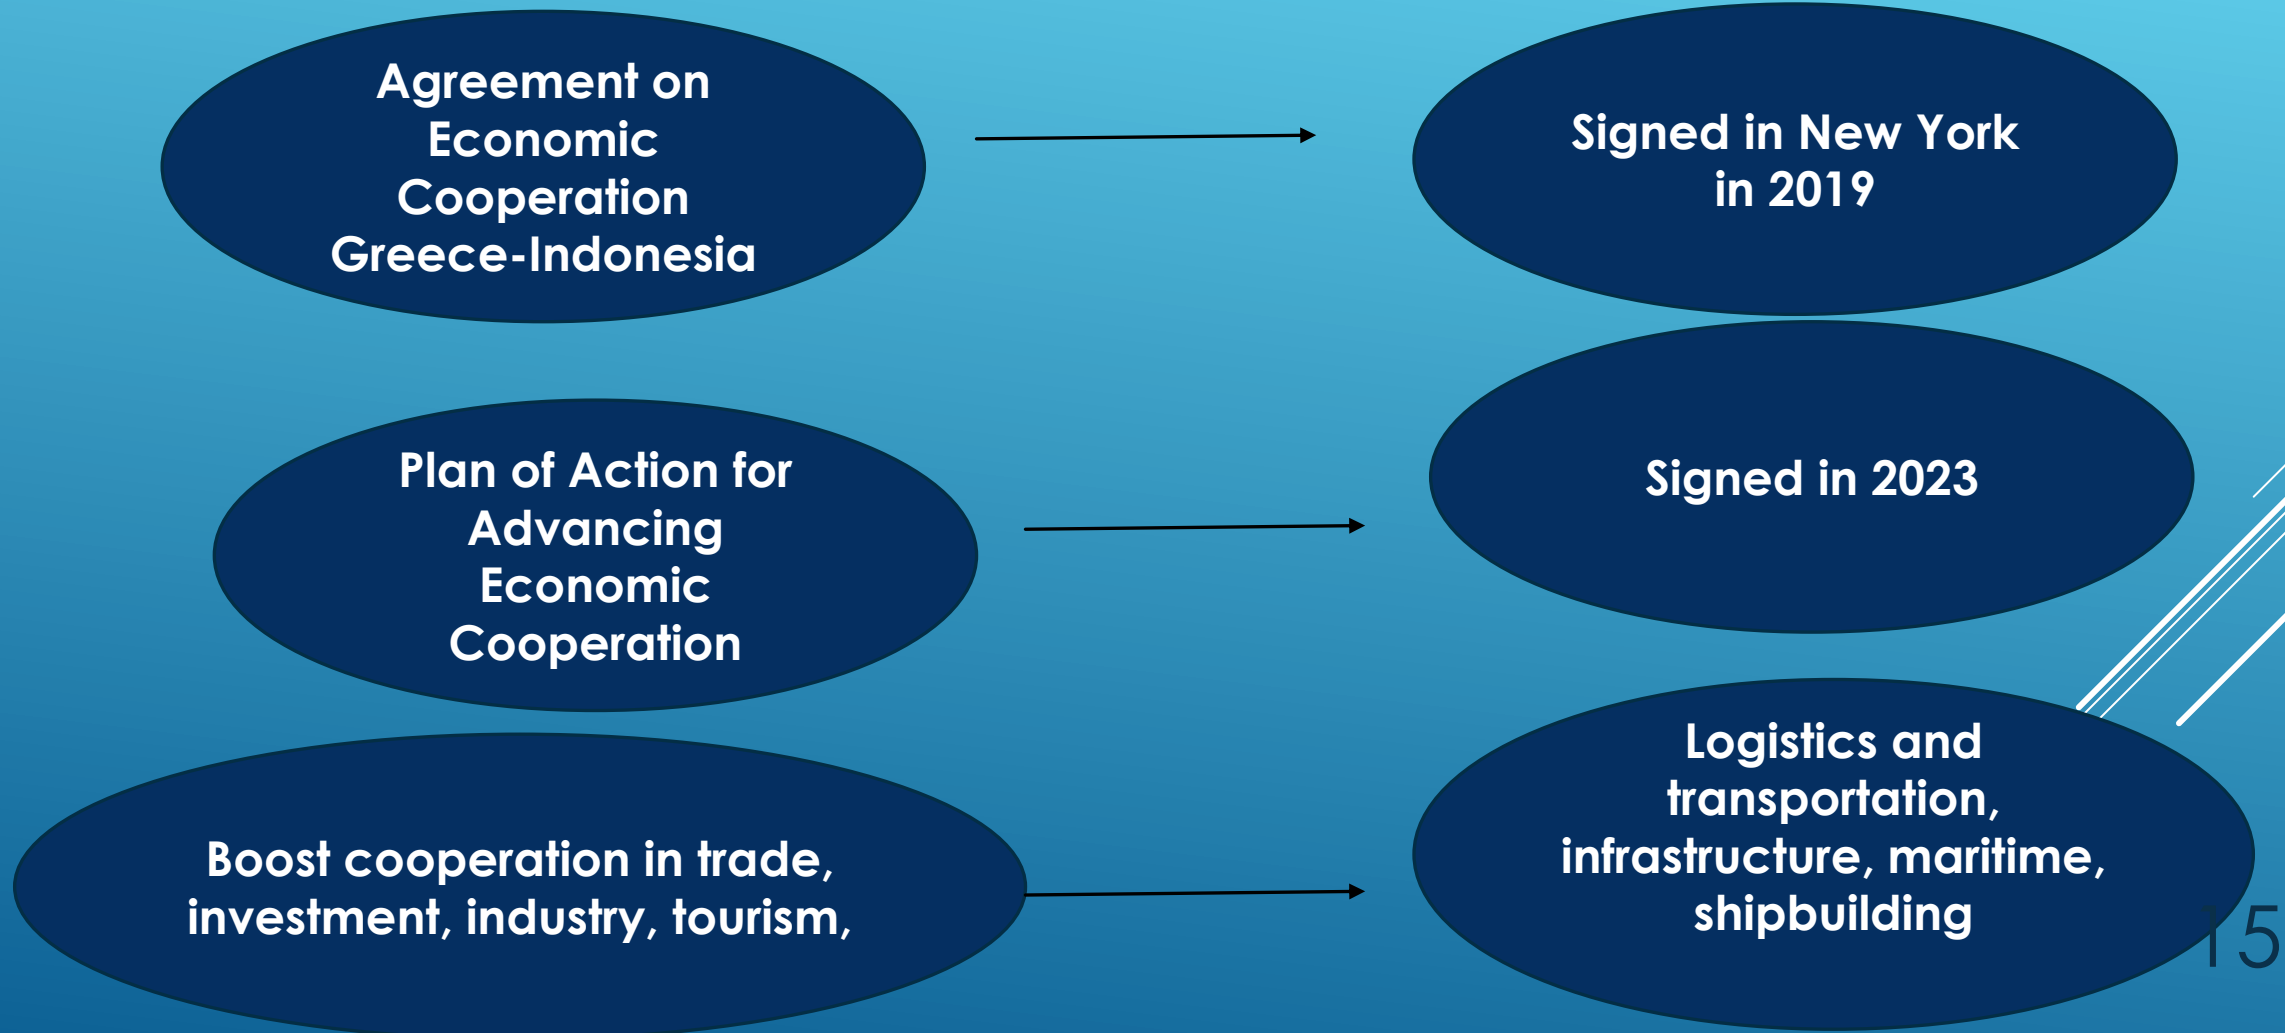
Agreement on Economic Cooperation Greece-Indonesia

Signed in New York in 2019

Plan of Action for Advancing Economic Cooperation

Signed in 2023

Boost cooperation in trade, investment, industry, tourism,

Logistics and transportation, infrastructure, maritime, shipbuilding

15